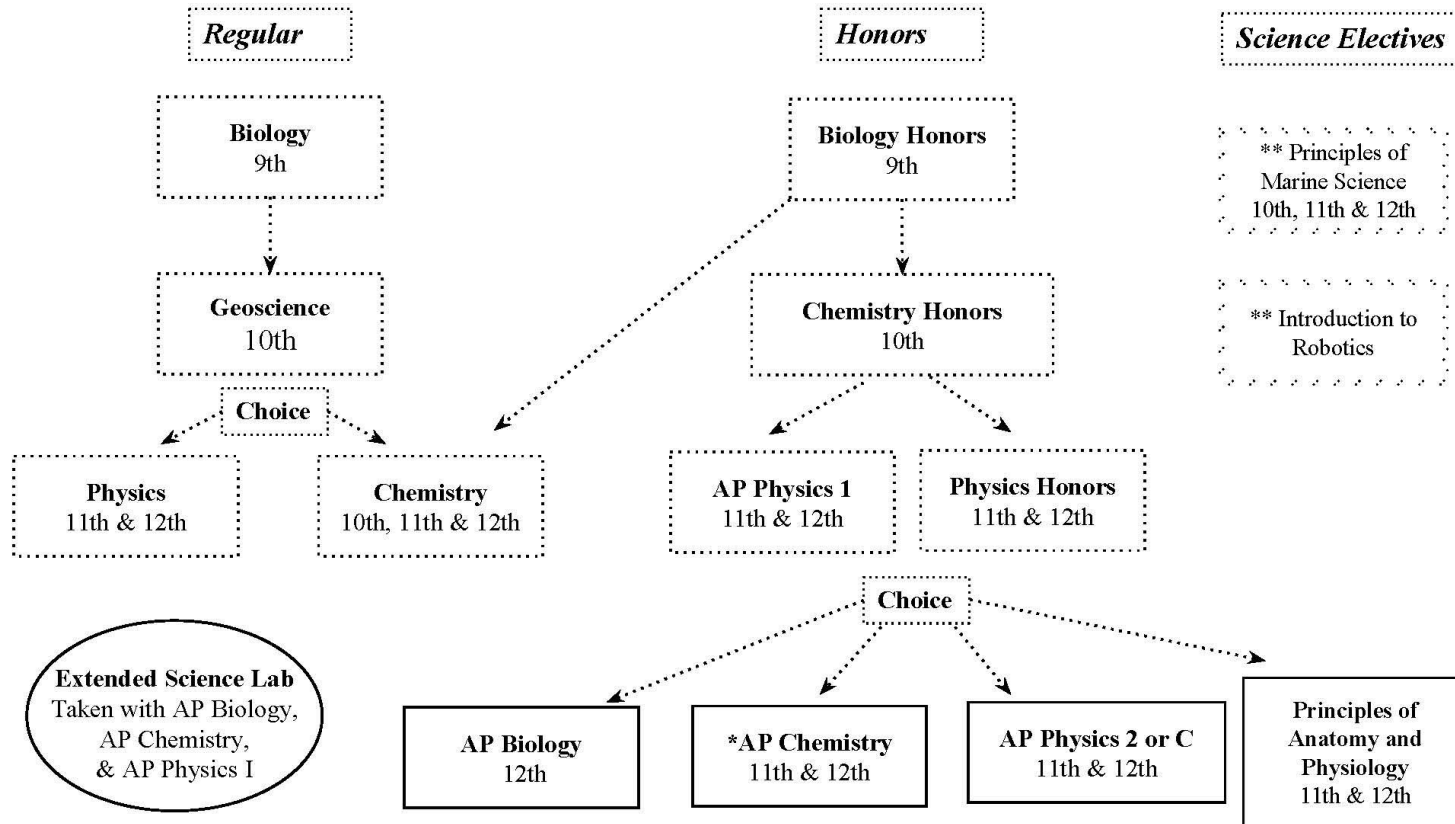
Regular

Honors

Science Electives

Biology
9th

Geoscience
10th

Choice

Physics
11th & 12th

Chemistry
10th, 11th & 12th

Biology Honors
9th

Chemistry Honors
10th

AP Physics 1
11th & 12th

Physics Honors
11th & 12th

Choice

** Principles of Marine Science
10th, 11th & 12th

** Introduction to Robotics

Extended Science Lab
Taken with AP Biology, AP Chemistry, & AP Physics I

AP Biology
12th

*AP Chemistry
11th & 12th

AP Physics 2 or C
11th & 12th

Principles of Anatomy and Physiology
11th & 12th